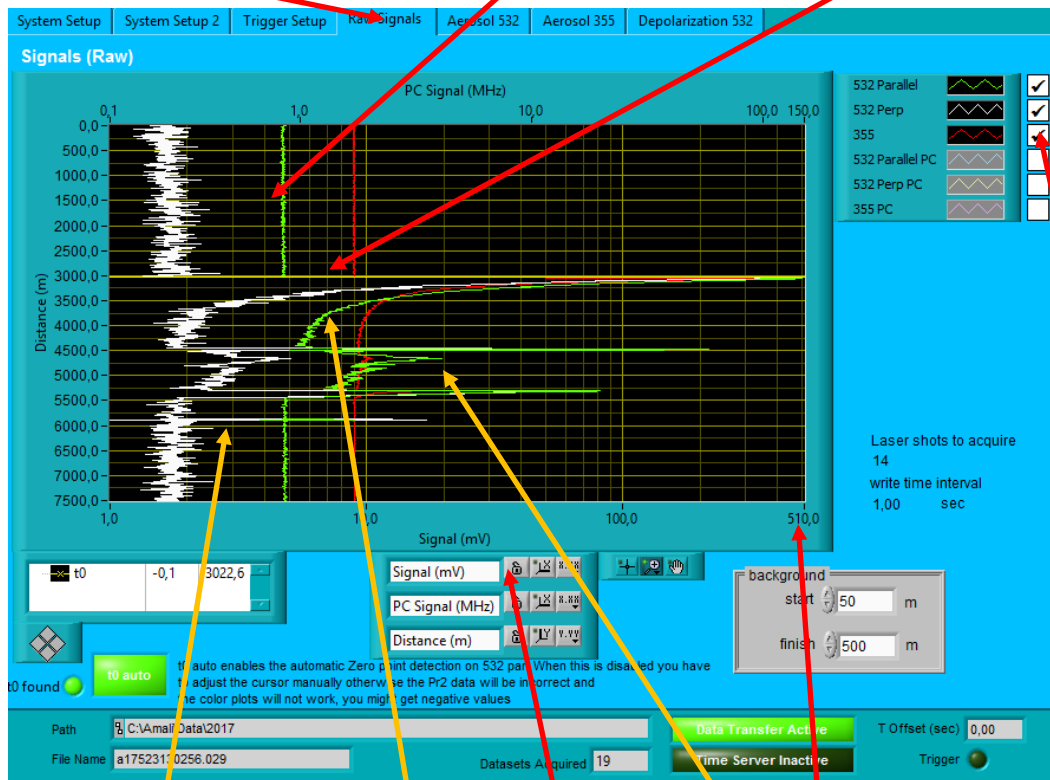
System Setup | System Setup 2 | Trigger Setup | Raw Signals | Aerosol 532 | Aerosol 355 | Depolarization 532

Signals (Raw)

PC Signal (MHz)

0,1 | 1,0 | 10,0 | 100,0 | 150,0

0,0
500,0
1000,0
1500,0
2000,0
2500,0
3000,0
3500,0
4000,0
4500,0
5000,0
5500,0
6000,0
6500,0
7000,0
7500,0

Distance (m)

1,0 | 10,0 | 100,0 | 510,0

Signal (mV)

532 Parallel
532 Perp
355
532 Parallel PC
532 Perp PC
355 PC

Laser shots to acquire
14
write time interval
1,00 sec

t0 | -0,1 | 3022,6

Signal (mV)
PC Signal (MHz)
Distance (m)

background
start 50 m
finish 500 m

t0 found
t0 auto

t0 auto enables the automatic Zero point detection on 532 par. When this is disabled you have to adjust the cursor manually otherwise the Pr2 data will be incorrect and the color plots will not work, you might get negative values

Path C:\Amali\Data\2017
File Name a17523130256.029
Datasets Acquired 19
Data Transfer Active
Time Server Inactive
T Offset (sec) 0,00
Trigger